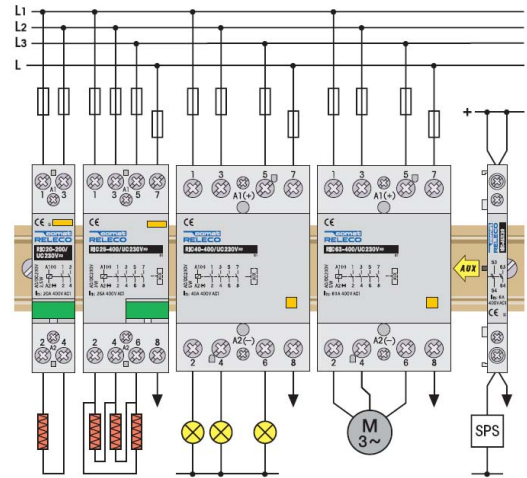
L1
L2
L3
L

1 3
CE
comat RELECO
RIC20-200/UC230V
2 4

1 3 5 7
CE
comat RELECO
RIC25-400/UC230V
2 4 6 8

1 3 5 7
A1(+)
CE
comat RELECO
RIC40-400/UC230V
A2(−)
2 4 6 8

1 3 5 7
A1(+)
CE
comat RELECO
RIC63-400/UC230V
A2(−)
2 4 6 8

M
3~

+ −
AUX
CE
SPS